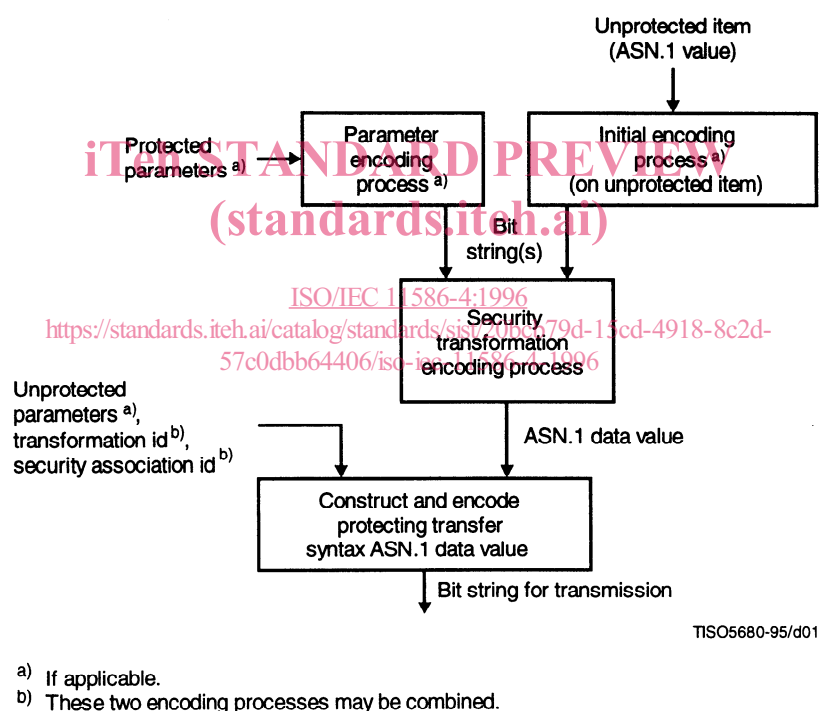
Unprotected item (ASN.1 value)

Protected parameters $^{a)}$

Parameter encoding process $^{a)}$

Initial encoding process $^{a)}$ (on unprotected item)

iTeh STANDARD PREVIEW
(standards.iteh.ai)

Bit string(s)

ISO/IEC 11586-4:1996
https://standards.iteh.ai/catalog/standards/sist/20bcb79d-15cd-4918-8c2d-57c0dbb64406/iso-iec-11586-4-1996

Security transformation encoding process

Unprotected parameters $^{a)}$, transformation id $^{b)}$, security association id $^{b)}$

ASN.1 data value

Construct and encode protecting transfer syntax ASN.1 data value

Bit string for transmission

TISO5680-95/d01

$^{a)}$ If applicable.
$^{b)}$ These two encoding processes may be combined.